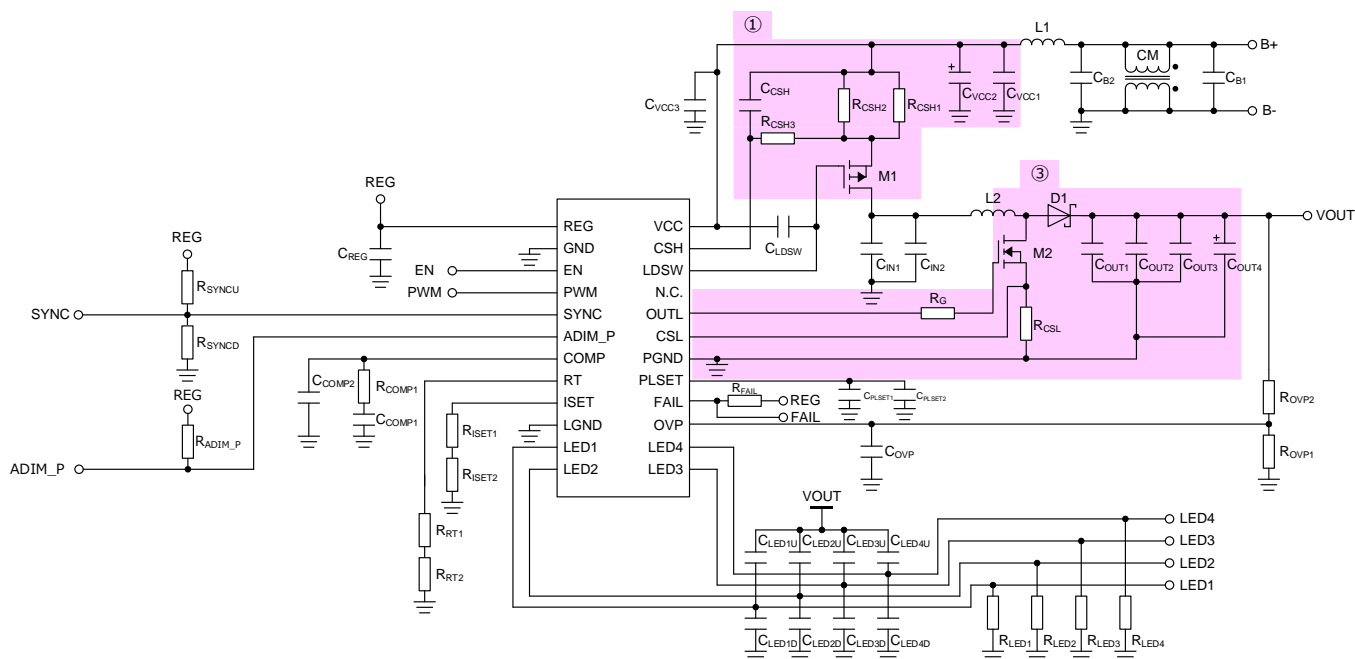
①

L1

CM

B+

B-

$C_{CSH}$

$R_{CSH2}$

$R_{CSH1}$

$C_{VCC2}$

$C_{VCC1}$

$C_{B2}$

$C_{B1}$

$C_{VCC3}$

$R_{CSH3}$

M1

REG

③

L2

D1

VOUT

$C_{REG}$

REG

GND

EN

PWM

SYNC

ADIM_P

COMP

RT

ISET

LGND

LED1

LED2

VCC

CSH

LDSW

N.C.

OUTL

CSL

PGND

PLSET

FAIL

OVP

LED4

LED3

$C_{LDSW}$

$C_{IN1}$

$C_{IN2}$

M2

$C_{OUT1}$

$C_{OUT2}$

$C_{OUT3}$

$C_{OUT4}$

$R_G$

$R_{CSL}$

EN

PWM

REG

$R_{SYNCU}$

SYNC

$R_{SYNCD}$

REG

$R_{ADIM\_P}$

ADIM_P

$C_{COMP2}$

$R_{COMP1}$

$C_{COMP1}$

$R_{ISET1}$

$R_{ISET2}$

$R_{RT1}$

$R_{RT2}$

$R_{FAIL}$

REG

FAIL

$C_{PLSET1}$

$C_{PLSET2}$

$C_{OVP}$

$R_{OVP2}$

$R_{OVP1}$

VOUT

$C_{LED1U}$

$C_{LED2U}$

$C_{LED3U}$

$C_{LED4U}$

LED4

LED3

LED2

LED1

$C_{LED1D}$

$C_{LED2D}$

$C_{LED3D}$

$C_{LED4D}$

$R_{LED1}$

$R_{LED2}$

$R_{LED3}$

$R_{LED4}$